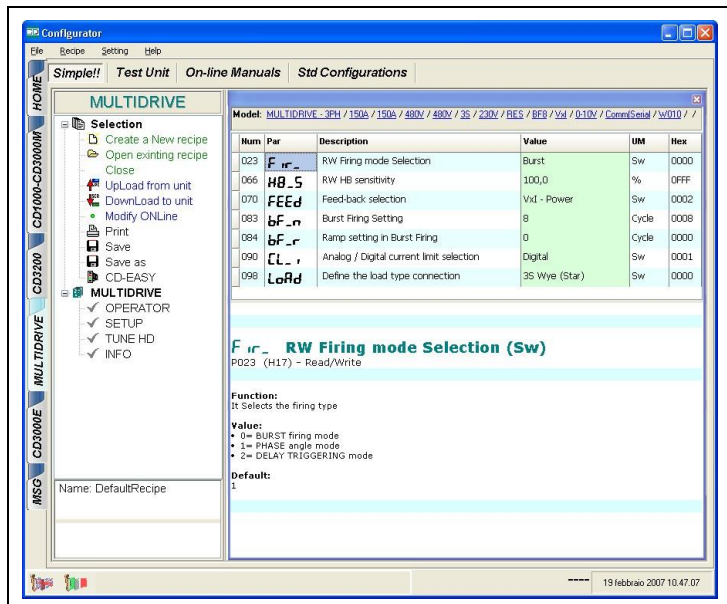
Configurator

File Recipe Setting Help

Simple!! Test Unit On-line Manuals Std Configurations

HOME CD1000-CD3000M CD3200 MULTIDRIVE CD3000E MSG

MULTIDRIVE

Selection
Create a New recipe
Open exinting recipe
Close
UpLoad from unit
DownLoad to unit
Modify ONLine
Print
Save
Save as
CD-EASY
MULTIDRIVE
OPERATOR
SETUP
TUNE HD
INFO

Name: DefaultRecipe

Model: MULTIDRIVE - 3PH / 150A / 150A / 480V / 480V / 3S / 230V / RES / BF8 / VxI / 0-10V / Comm(Serial / W010 / /

| Num | Par | Description | Value | UM | Hex |
|---|---|---|---|---|---|
| 023 | F ir_ | RW Firing mode Selection | Burst | Sw | 0000 |
| 066 | HB_S | RW HB sensitivity | 100,0 | % | 0FFF |
| 070 | FEEd | Feed-back selection | VxI - Power | Sw | 0002 |
| 083 | bF_n | Burst Firing Setting | 8 | Cycle | 0008 |
| 084 | bF_r | Ramp setting in Burst Firing | 0 | Cycle | 0000 |
| 090 | CL_ı | Analog / Digital current limit selection | Digital | Sw | 0001 |
| 098 | LoAd | Define the load type connection | 3S Wye (Star) | Sw | 0000 |

F ir_ RW Firing mode Selection (Sw)
P023 (H17) - Read/Write

Function:
It Selects the firing type

Value:
• 0= BURST firing mode
• 1= PHASE angle mode
• 2= DELAY TRIGGERING mode

Default:
1

---- 19 febbraio 2007 10.47.07